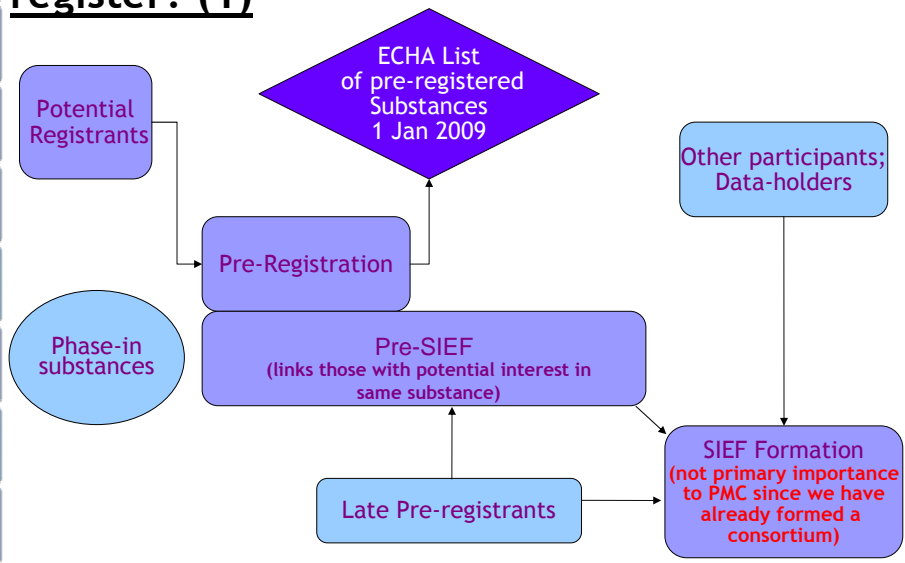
register? (1)

Potential Registrants

ECHA List of pre-registered Substances 1 Jan 2009

Other participants; Data-holders

Pre-Registration

Phase-in substances

Pre-SIEF (links those with potential interest in same substance)

SIEF Formation (not primary importance to PMC since we have already formed a consortium)

Late Pre-registrants